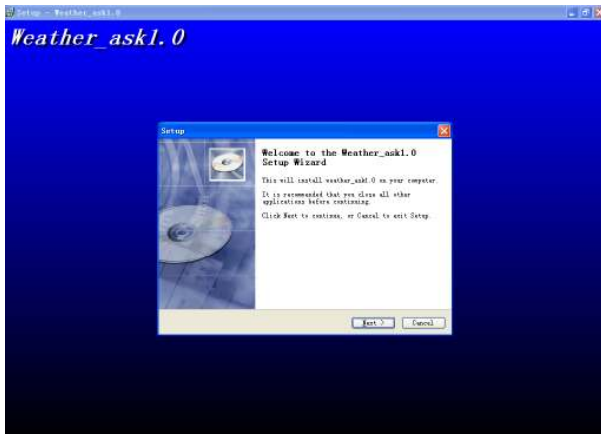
Setup - Weather_ask1.0

Weather_ask1.0

Setup

Welcome to the Weather_ask1.0 Setup Wizard

This will install weather_ask1.0 on your computer.

It is recommended that you close all other applications before continuing.

Click Next to continue, or Cancel to exit Setup.

Next >

Cancel